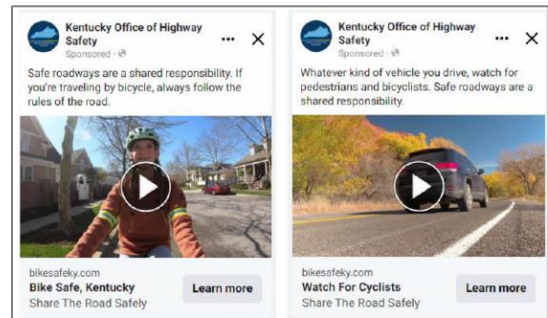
Kentucky Office of Highway Safety
Sponsored · 

Safe roadways are a shared responsibility. If you're traveling by bicycle, always follow the rules of the road.

bikesafeky.com
Bike Safe, Kentucky
Share The Road Safely
Learn more

Kentucky Office of Highway Safety
Sponsored · 

Whatever kind of vehicle you drive, watch for pedestrians and bicyclists. Safe roadways are a shared responsibility.

bikesafeky.com
Watch For Cyclists
Share The Road Safely
Learn more